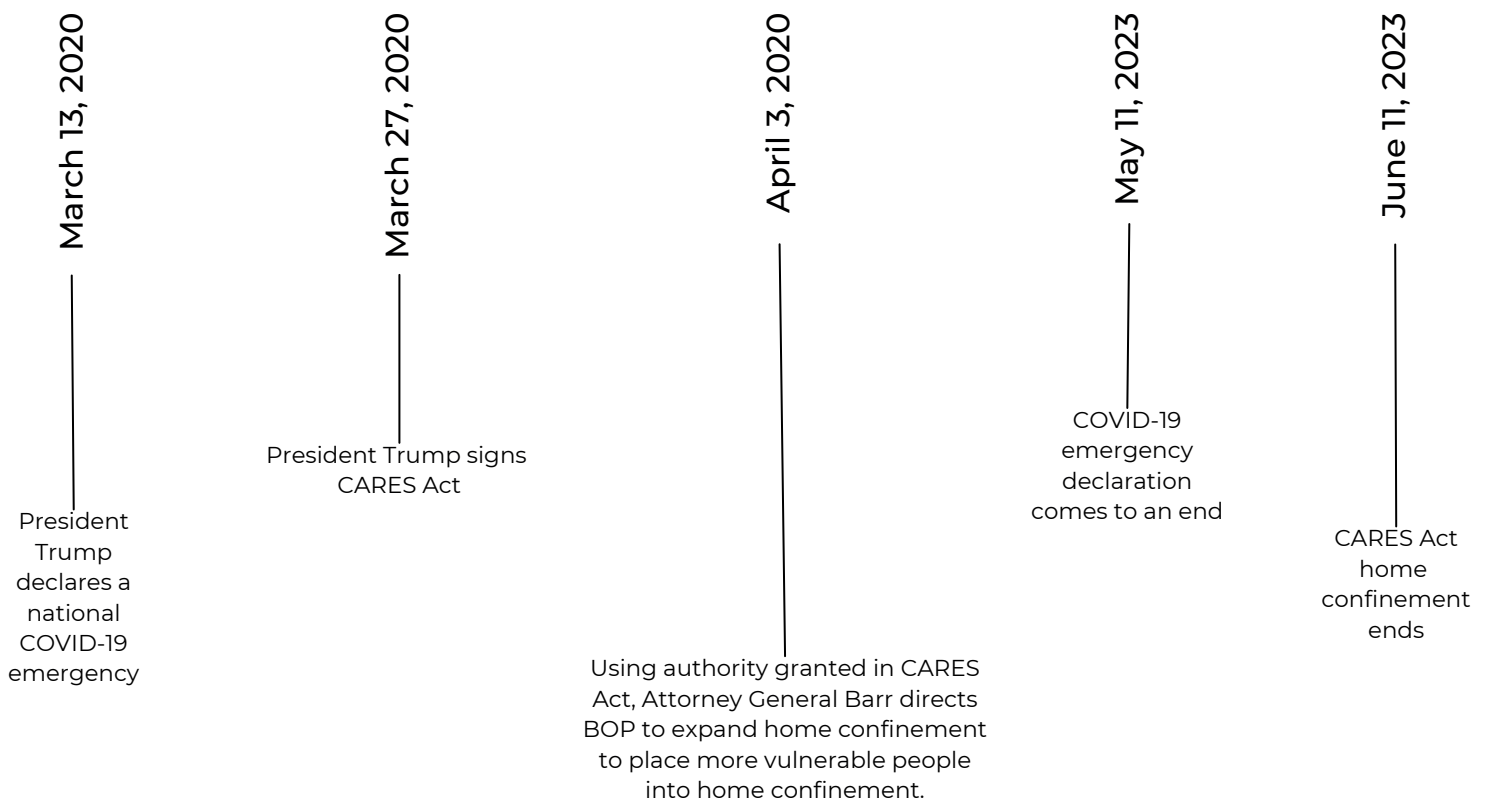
March 13, 2020

President Trump declares a national COVID-19 emergency

March 27, 2020

President Trump signs CARES Act

April 3, 2020

Using authority granted in CARES Act, Attorney General Barr directs BOP to expand home confinement to place more vulnerable people into home confinement.

May 11, 2023

COVID-19 emergency declaration comes to an end

June 11, 2023

CARES Act home confinement ends